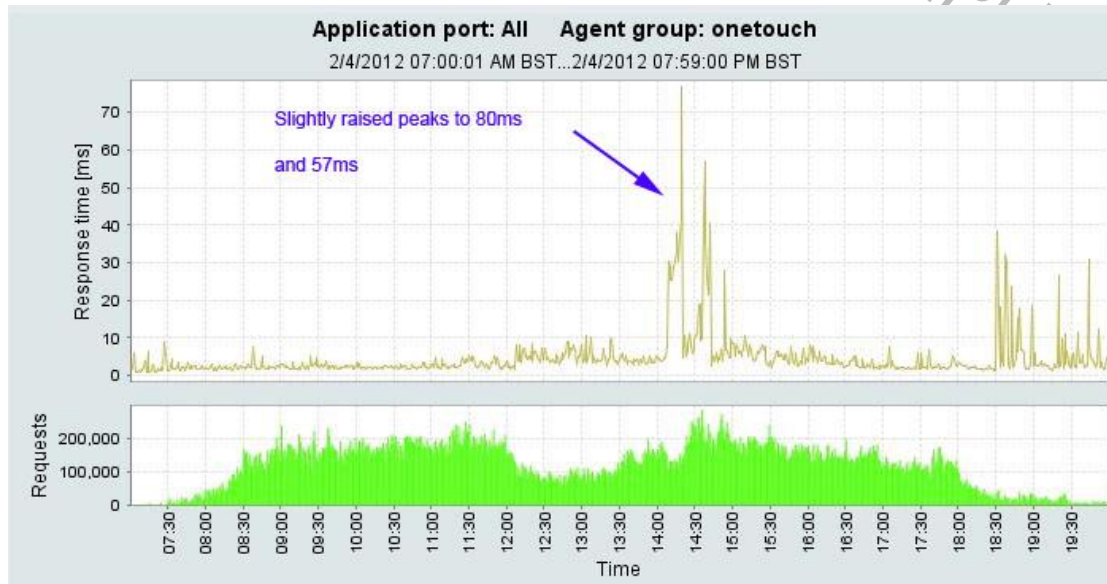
Application port: All     Agent group: onetouch
2/4/2012 07:00:01 AM BST...2/4/2012 07:59:00 PM BST

Slightly raised peaks to 80ms

and 57ms

Response time [ms]
70
60
50
40
30
20
10
0

Requests
200,000
100,000
0

07:30 08:00 08:30 09:00 09:30 10:00 10:30 11:00 11:30 12:00 12:30 13:00 13:30 14:00 14:30 15:00 15:30 16:00 16:30 17:00 17:30 18:00 18:30 19:00 19:30
Time